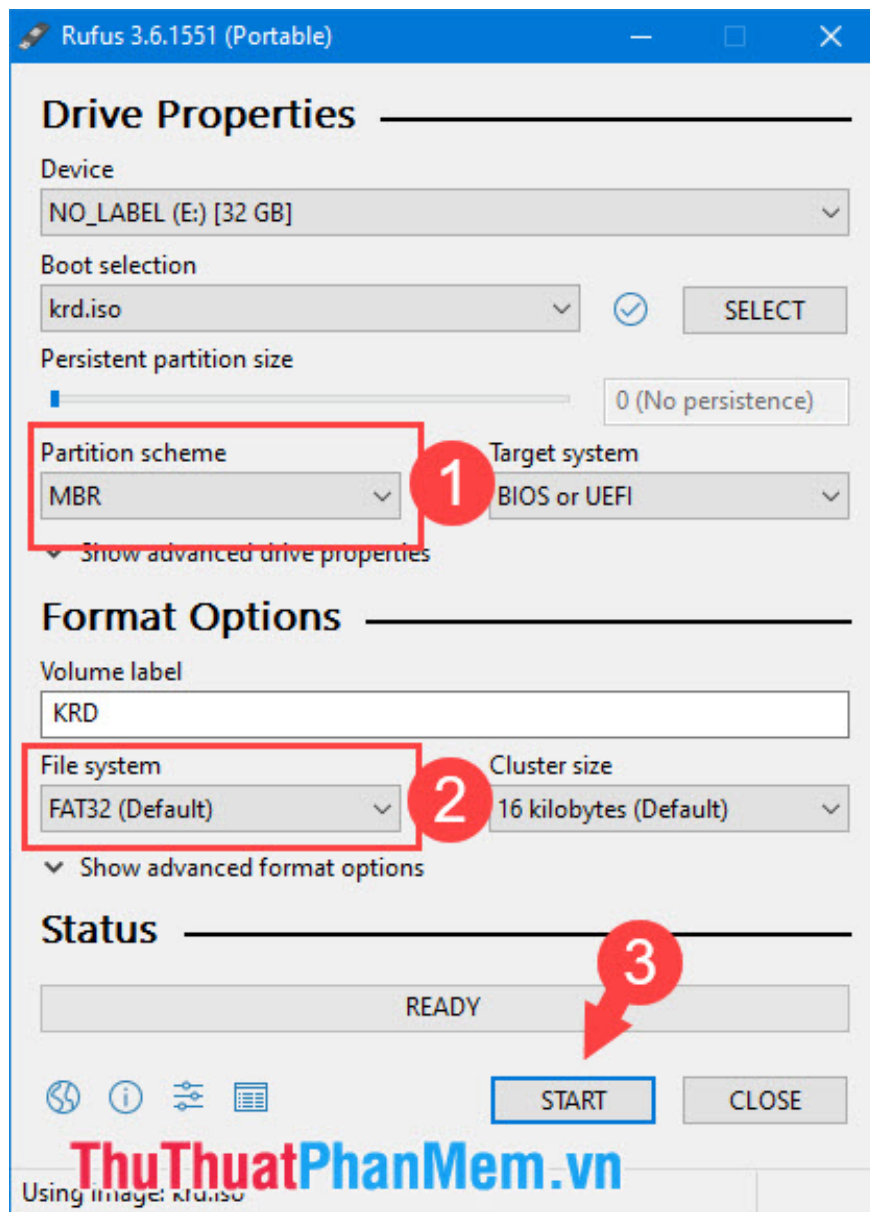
Rufus 3.6.1551 (Portable)

Drive Properties

Device
NO_LABEL (E:) [32 GB]

Boot selection
krd.iso
SELECT

Persistent partition size
0 (No persistence)

Partition scheme
MBR
1
Target system
BIOS or UEFI

Show advanced drive properties

Format Options

Volume label
KRD

File system
FAT32 (Default)
2
Cluster size
16 kilobytes (Default)

Show advanced format options

Status
3
READY

START
CLOSE

ThuThuatPhanMem.vn

Using image: krd.iso